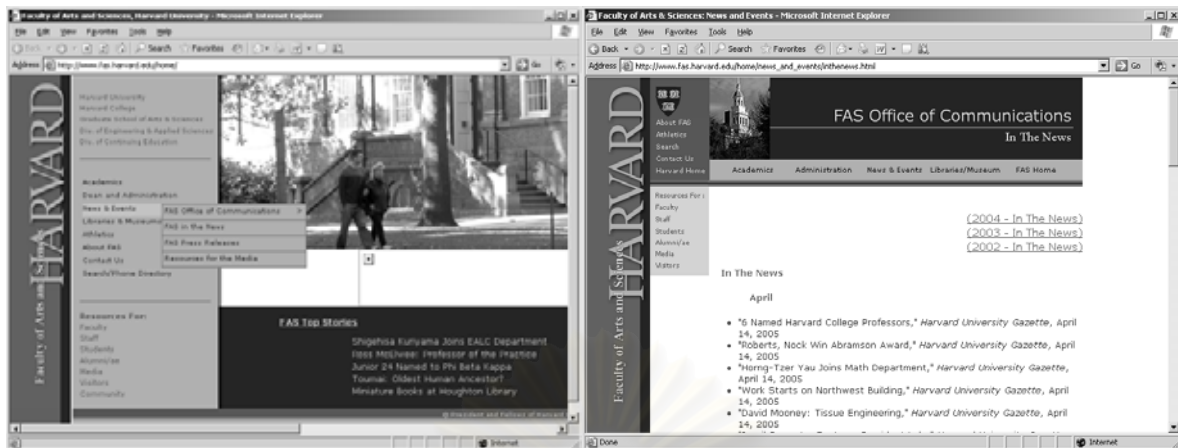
Faculty of Arts and Sciences, Harvard University - Microsoft Internet Explorer

File Edit View Favorites Tools Help

Back Search Favorites

Address http://www.fas.harvard.edu/home/ Go

HARVARD

Faculty of Arts and Sciences

Harvard University
Harvard College
Graduate School of Arts & Sciences
Div. of Engineering & Applied Sciences
Div. of Continuing Education

Academics
Dean and Administration
News & Events
Libraries & Museums
Athletics
About FAS
Contact Us
Search/Phone Directory

FAS Office of Communications
FAS in the News
FAS Press Releases
Resources for the Media

Resources For:
Faculty
Staff
Students
Alumni/ae
Media
Visitors
Community

FAS Top Stories
Shigehisa Kuriyama Joins EALC Department
Ross McElwee: Professor of the Practice
Junior 24 Named to Phi Beta Kappa
Toumai: Oldest Human Ancestor?
Miniature Books at Houghton Library

© President and Fellows of Harvard

Internet

Faculty of Arts & Sciences: News and Events - Microsoft Internet Explorer

File Edit View Favorites Tools Help

Back Search Favorites

Address http://www.fas.harvard.edu/home/news_and_events/inthenews.html Go

HARVARD

Faculty of Arts and Sciences

About FAS
Athletics
Search
Contact Us
Harvard Home

FAS Office of Communications
In The News

Academics Administration News & Events Libraries/Museum FAS Home

Resources For:
Faculty
Staff
Students
Alumni/ae
Media
Visitors

(2004 - In The News)
(2003 - In The News)
(2002 - In The News)

In The News

April

• "6 Named Harvard College Professors," Harvard University Gazette, April 14, 2005
• "Roberts, Nock Win Abramson Award," Harvard University Gazette, April 14, 2005
• "Horng-Tzer Yau Joins Math Department," Harvard University Gazette, April 14, 2005
• "Work Starts on Northwest Building," Harvard University Gazette, April 14, 2005
• "David Mooney: Tissue Engineering," Harvard University Gazette, April 14, 2005
• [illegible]

Done

Internet